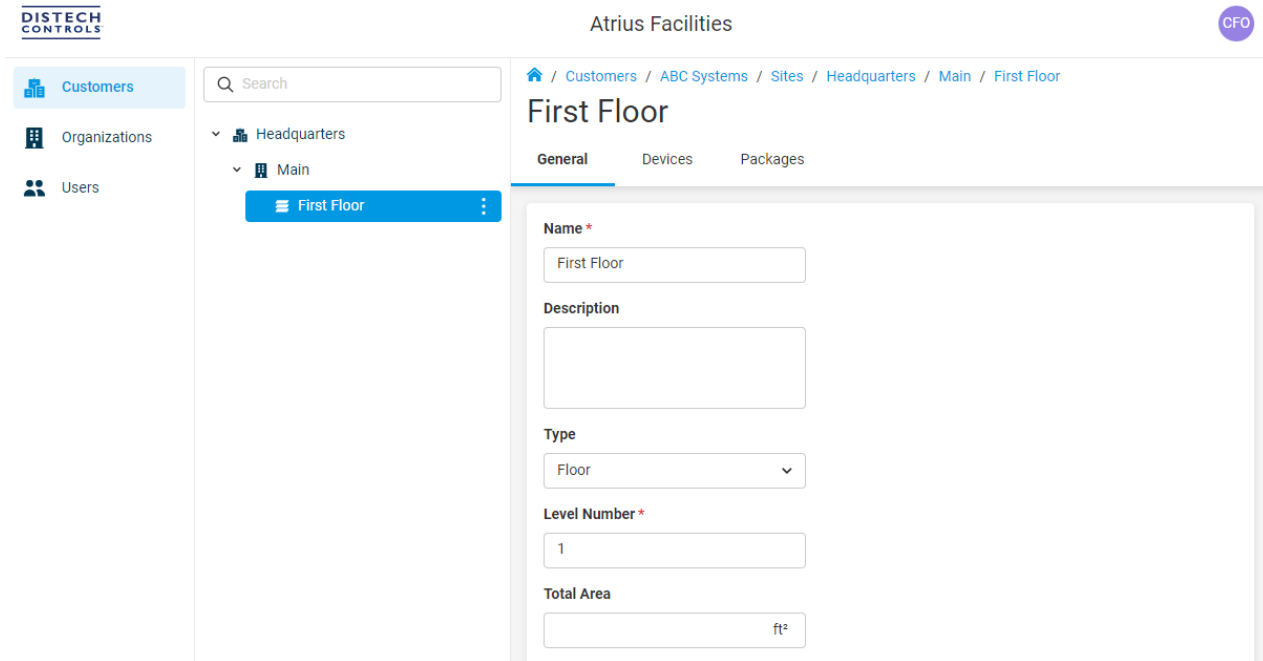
DISTECH CONTROLS

Atrius Facilities

CFO

Customers

Organizations

Users

Search

Headquarters

Main

First Floor

/ Customers / ABC Systems / Sites / Headquarters / Main / First Floor

First Floor

General

Devices

Packages

Name *

First Floor

Description

Type

Floor

Level Number *

1

Total Area

ft²